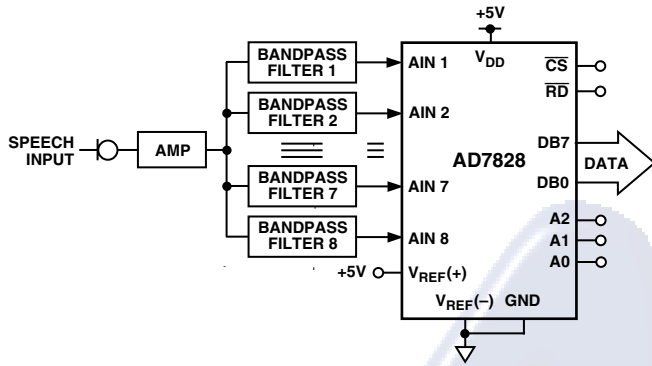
+5V

SPEECH INPUT

AMP

BANDPASS FILTER 1

BANDPASS FILTER 2

BANDPASS FILTER 7

BANDPASS FILTER 8

AIN 1

AIN 2

AIN 7

AIN 8

$V_{DD}$

$\overline{CS}$

$\overline{RD}$

AD7828

DB7

DB0

DATA

A2

A1

A0

+5V

$V_{REF}(+)$

$V_{REF}(-)$

GND